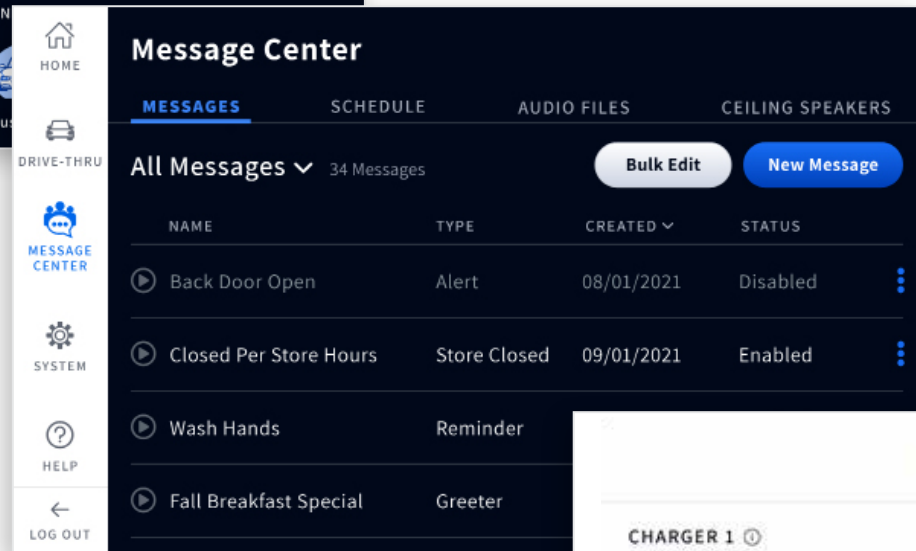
N
us
HOME
DRIVE-THRU
MESSAGE CENTER
SYSTEM
HELP
LOG OUT

Message Center

MESSAGES SCHEDULE AUDIO FILES CEILING SPEAKERS

All Messages 34 Messages

Bulk Edit New Message

| NAME | TYPE | CREATED | STATUS |
|---|---|---|---|
| Back Door Open | Alert | 08/01/2021 | Disabled |
| Closed Per Store Hours | Store Closed | 09/01/2021 | Enabled |
| Wash Hands | Reminder | | |
| Fall Breakfast Special | Greeter | | |

CHARGER 1